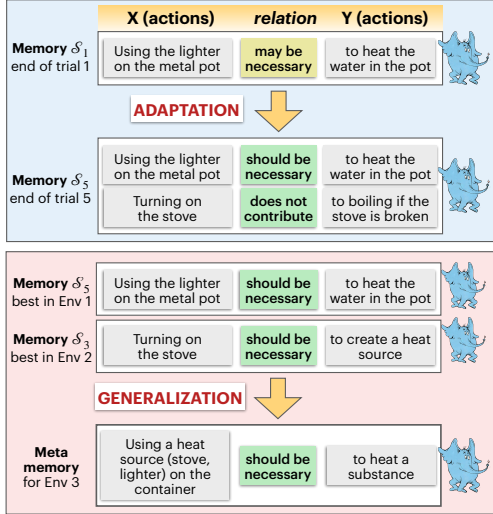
X (actions) *relation* Y (actions)

Memory $\mathcal{S}_1$ end of trial 1

| Using the lighter on the metal pot | may be necessary | to heat the water in the pot |
|---|---|---|

ADAPTATION

Memory $\mathcal{S}_5$ end of trial 5

| Using the lighter on the metal pot | should be necessary | to heat the water in the pot |
|---|---|---|
| Turning on the stove | does not contribute | to boiling if the stove is broken |

Memory $\mathcal{S}_5$ best in Env 1

| Using the lighter on the metal pot | should be necessary | to heat the water in the pot |
|---|---|---|

Memory $\mathcal{S}_3$ best in Env 2

| Turning on the stove | should be necessary | to create a heat source |
|---|---|---|

GENERALIZATION

Meta memory for Env 3

| Using a heat source (stove, lighter) on the container | should be necessary | to heat a substance |
|---|---|---|